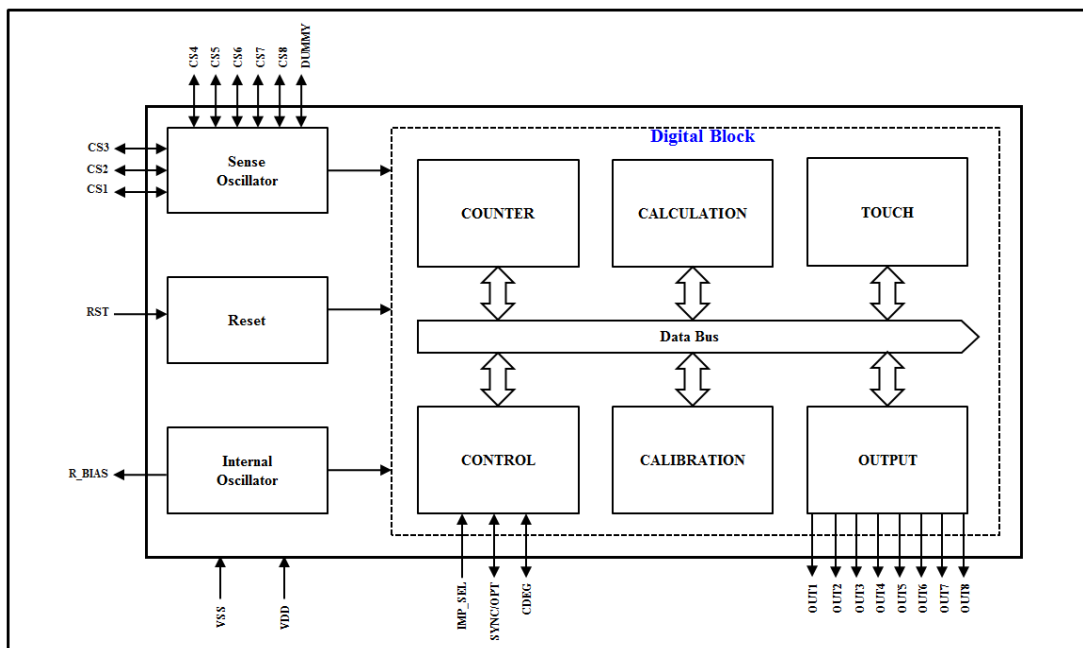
CS4 CS5 CS6 CS7 CS8 DUMMY

CS3
CS2
CS1

Sense Oscillator

Digital Block

COUNTER

CALCULATION

TOUCH

RST

Reset

Data Bus

R_BIAS

Internal Oscillator

CONTROL

CALIBRATION

OUTPUT

VSS VDD

IMP_SEL SYNC/OPT CDEG

OUT1 OUT2 OUT3 OUT4 OUT5 OUT6 OUT7 OUT8